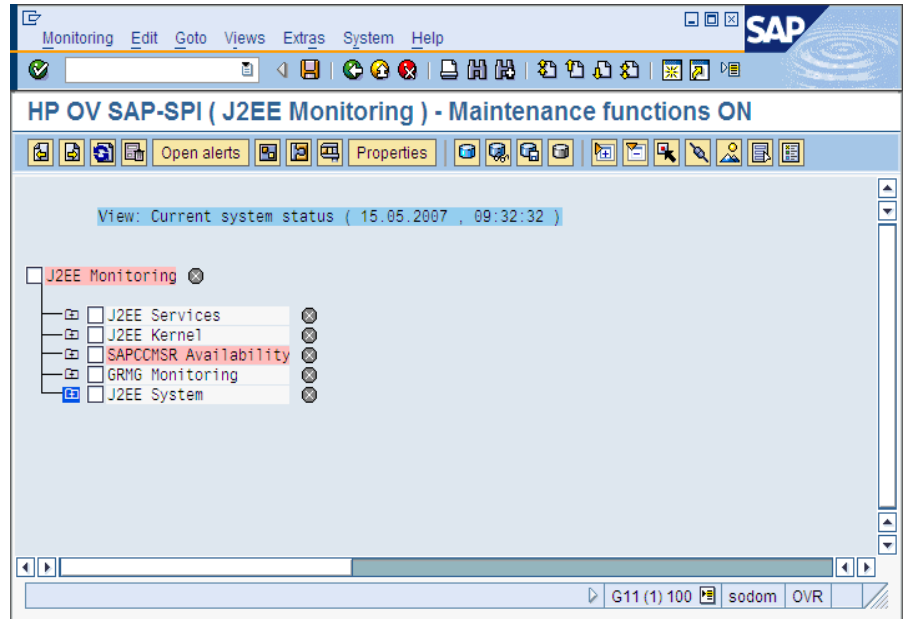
Monitoring Edit Goto Views Extras System Help

SAP

HP OV SAP-SPI ( J2EE Monitoring ) - Maintenance functions ON

Open alerts Properties

View: Current system status ( 15.05.2007 , 09:32:32 )

J2EE Monitoring

J2EE Services
J2EE Kernel
SAPCCMSR Availability
GRMG Monitoring
J2EE System

G11 (1) 100 sodom OVR